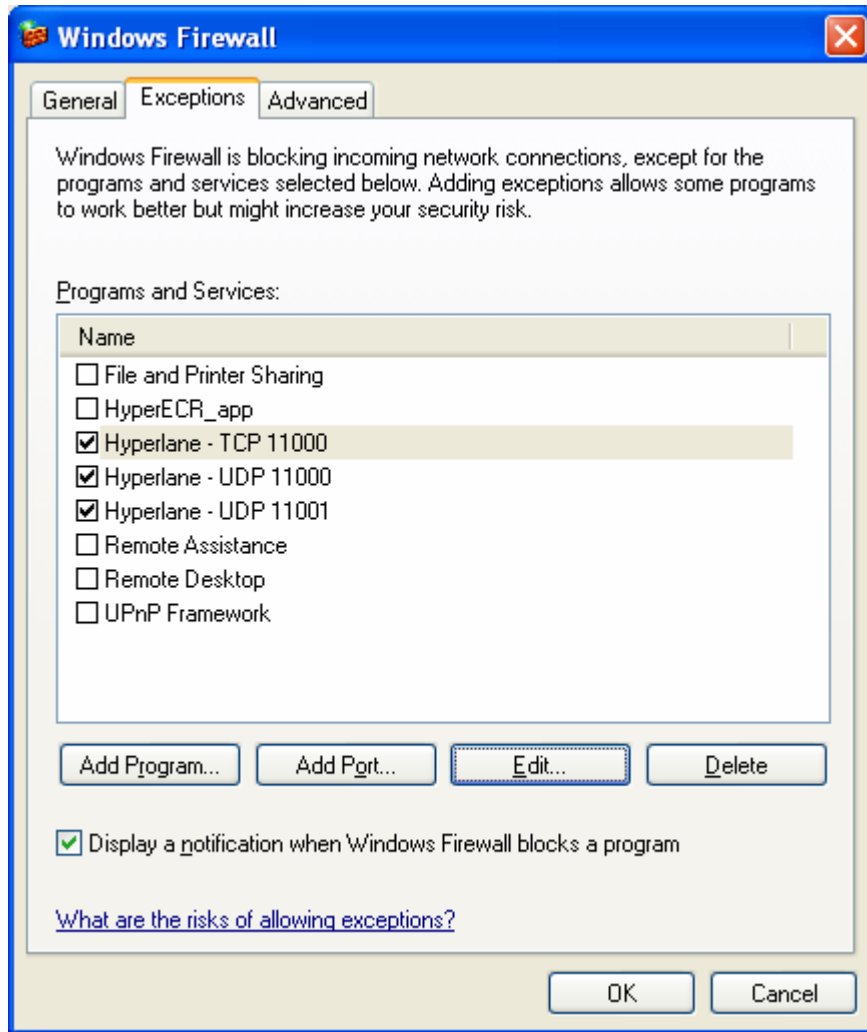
Windows Firewall

General | Exceptions | Advanced

Windows Firewall is blocking incoming network connections, except for the programs and services selected below. Adding exceptions allows some programs to work better but might increase your security risk.

Programs and Services:

Name
☐ File and Printer Sharing
☐ HyperECR_app
☑ Hyperlane - TCP 11000
☑ Hyperlane - UDP 11000
☑ Hyperlane - UDP 11001
☐ Remote Assistance
☐ Remote Desktop
☐ UPnP Framework

Add Program... | Add Port... | Edit... | Delete

☑ Display a notification when Windows Firewall blocks a program

What are the risks of allowing exceptions?

OK | Cancel